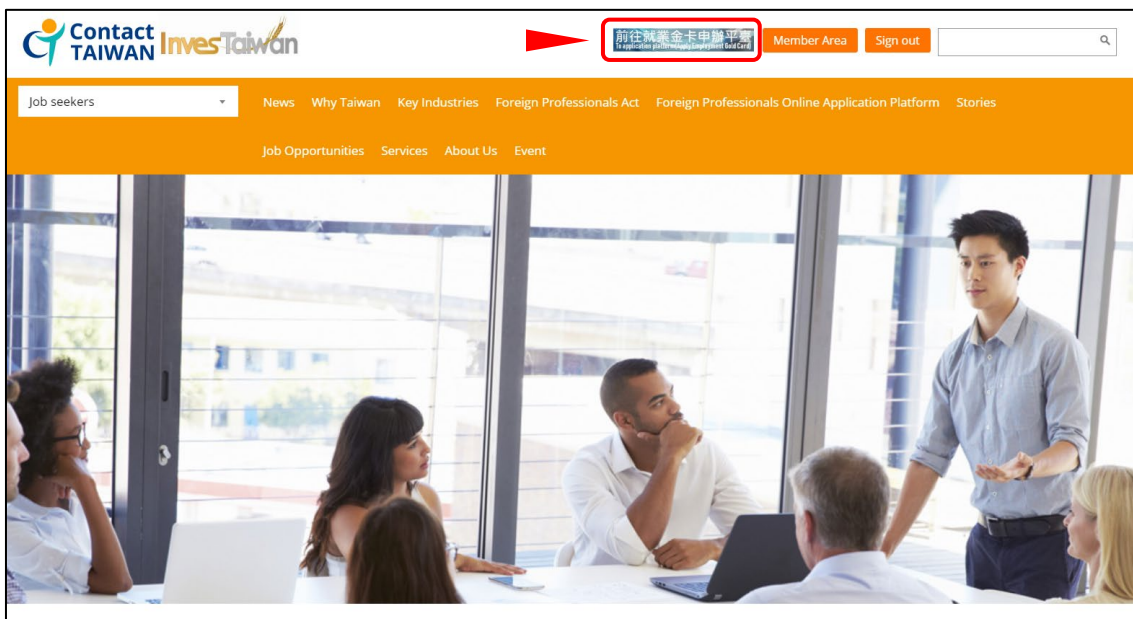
Contact TAIWAN InvesTaiwan

前往就業金卡申辦平臺
To application platform (Apply Employment Gold Card)

Member Area

Sign out

Job seekers

News Why Taiwan Key Industries Foreign Professionals Act Foreign Professionals Online Application Platform Stories

Job Opportunities Services About Us Event